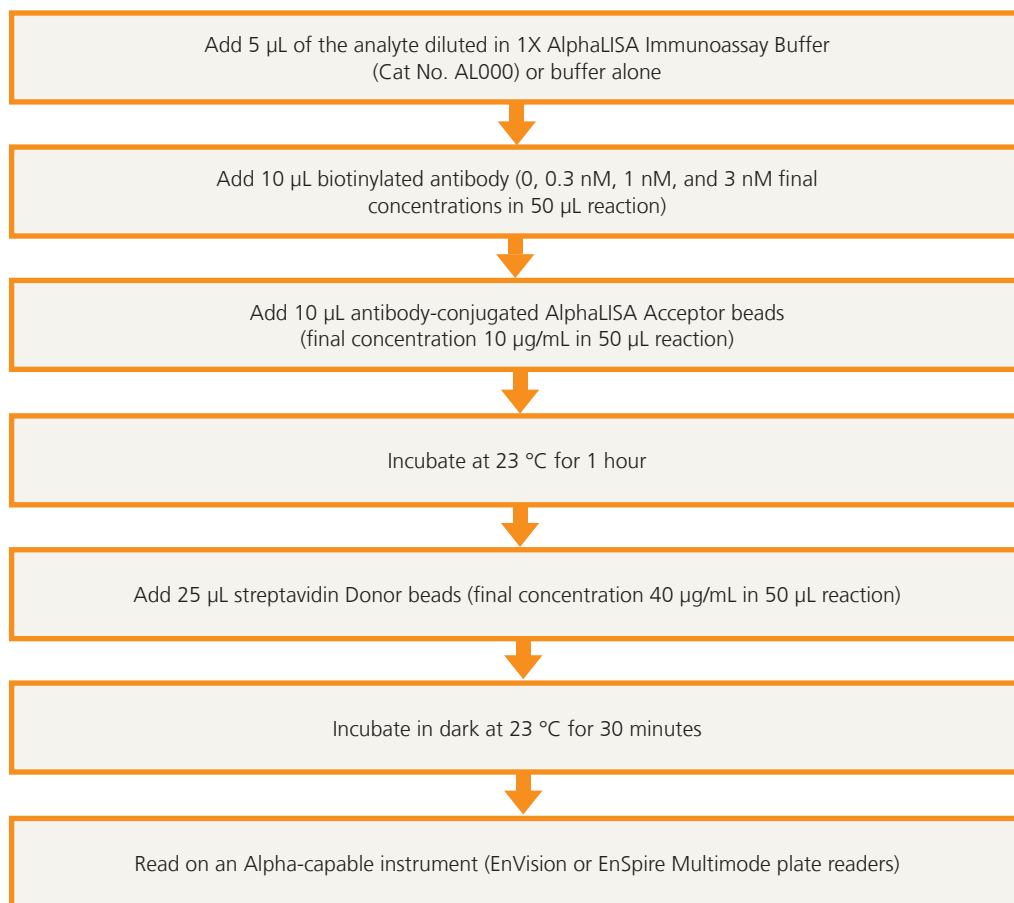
Add 5 µL of the analyte diluted in 1X AlphaLISA Immunoassay Buffer (Cat No. AL000) or buffer alone

Add 10 µL biotinylated antibody (0, 0.3 nM, 1 nM, and 3 nM final concentrations in 50 µL reaction)

Add 10 µL antibody-conjugated AlphaLISA Acceptor beads (final concentration 10 µg/mL in 50 µL reaction)

Incubate at 23 °C for 1 hour

Add 25 µL streptavidin Donor beads (final concentration 40 µg/mL in 50 µL reaction)

Incubate in dark at 23 °C for 30 minutes

Read on an Alpha-capable instrument (EnVision or EnSpire Multimode plate readers)